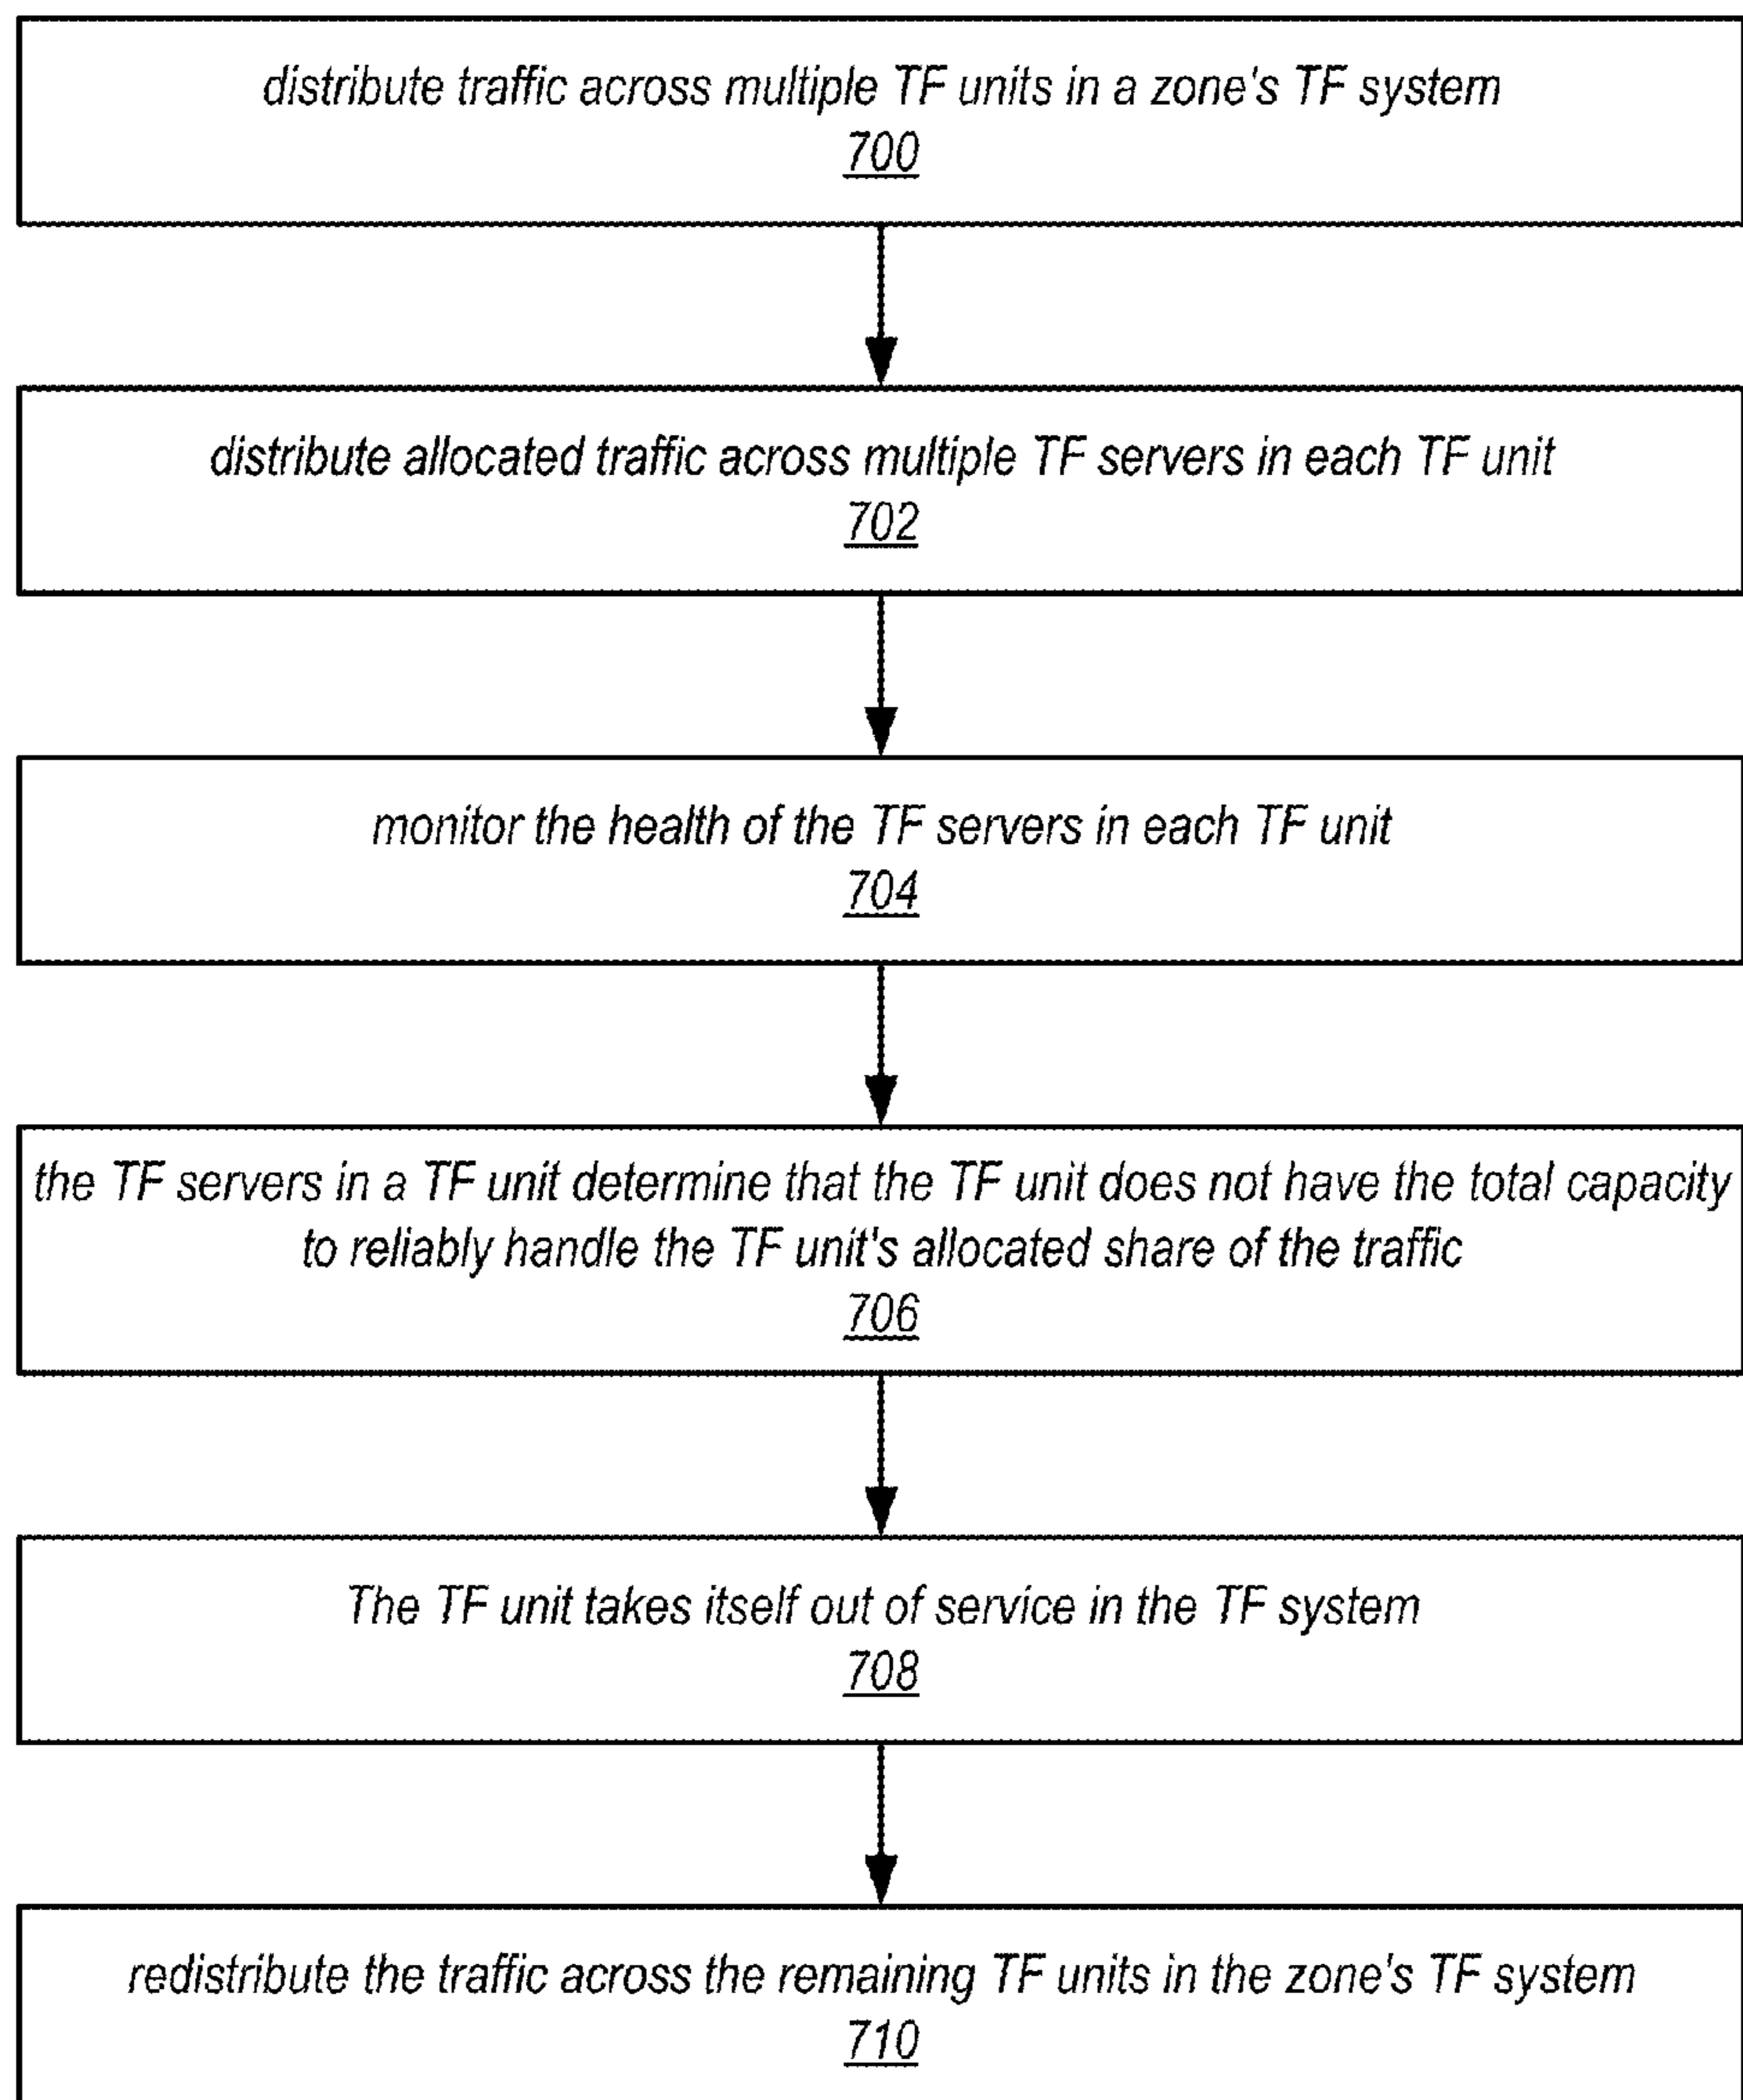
distribute traffic across multiple TF units in a zone's TF system
700

distribute allocated traffic across multiple TF servers in each TF unit
702

monitor the health of the TF servers in each TF unit
704

the TF servers in a TF unit determine that the TF unit does not have the total capacity to reliably handle the TF unit's allocated share of the traffic
706

The TF unit takes itself out of service in the TF system
708

redistribute the traffic across the remaining TF units in the zone's TF system
710